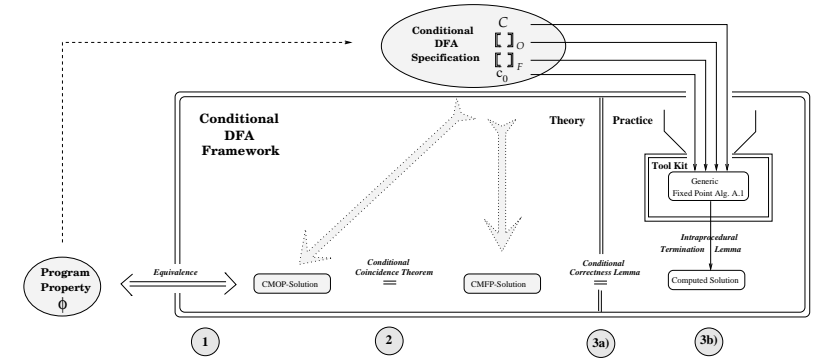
Conditional DFA Specification

$C$

$[\,]_O$

$[\,]_F$

$c_0$

Conditional DFA Framework

Theory

Practice

Tool Kit

Generic Fixed Point Alg. A.1

Intraprocedural Termination Lemma

Program Property $\phi$

Equivalence

CMOP-Solution

Conditional Coincidence Theorem

=

CMFP-Solution

Conditional Correctness Lemma

=

Computed Solution

1

2

3a)

3b)